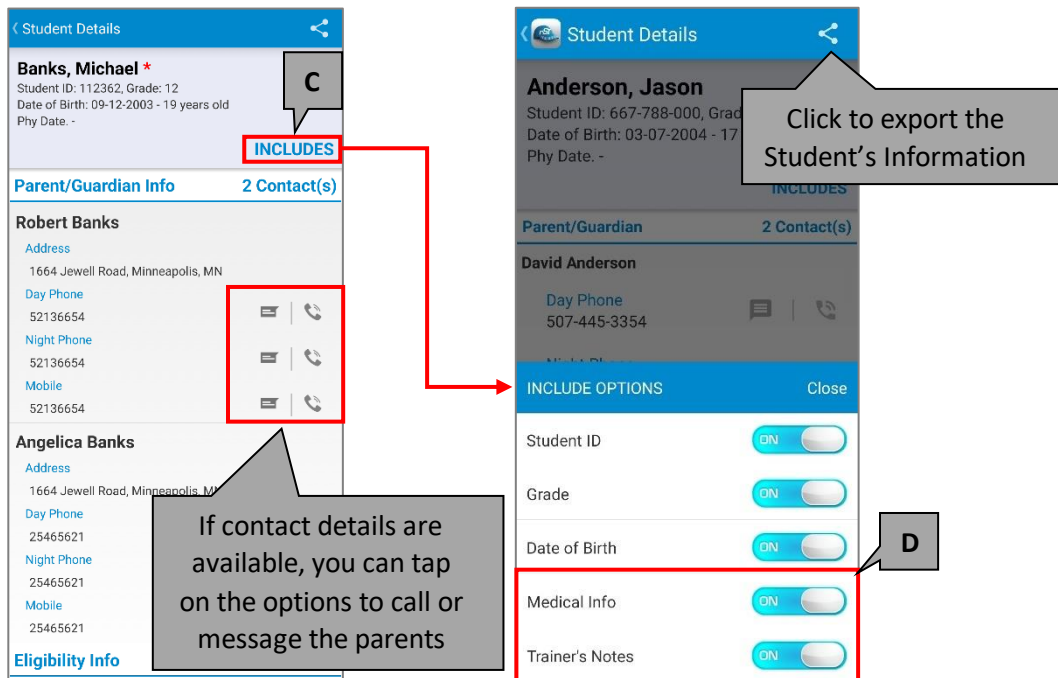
‹ Student Details

Banks, Michael *
Student ID: 112362, Grade: 12
Date of Birth: 09-12-2003 - 19 years old
Phy Date. -

C

INCLUDES

Parent/Guardian Info 2 Contact(s)

Robert Banks
Address
1664 Jewell Road, Minneapolis, MN
Day Phone
52136654
Night Phone
52136654
Mobile
52136654

Angelica Banks
Address
1664 Jewell Road, Minneapolis, MN
Day Phone
25465621
Night Phone
25465621
Mobile
25465621

Eligibility Info

If contact details are available, you can tap on the options to call or message the parents

‹ Student Details

Anderson, Jason
Student ID: 667-788-000, Grad
Date of Birth: 03-07-2004 - 17
Phy Date. -

Click to export the Student's Information

INCLUDES

Parent/Guardian 2 Contact(s)

David Anderson
Day Phone
507-445-3354

INCLUDE OPTIONS Close

Student ID ON
Grade ON
Date of Birth ON

D

Medical Info ON
Trainer's Notes ON